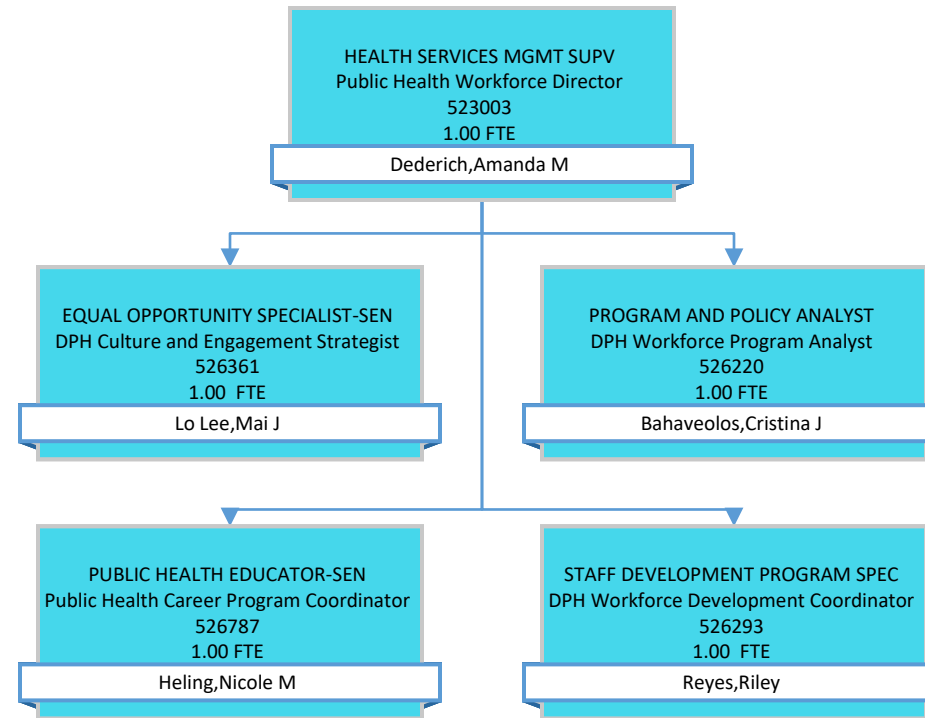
HEALTH SERVICES MGMT SUPV
Public Health Workforce Director
523003
1.00 FTE
Dederich,Amanda M

EQUAL OPPORTUNITY SPECIALIST-SEN
DPH Culture and Engagement Strategist
526361
1.00 FTE
Lo Lee,Mai J

PROGRAM AND POLICY ANALYST
DPH Workforce Program Analyst
526220
1.00 FTE
Bahaveolos,Cristina J

PUBLIC HEALTH EDUCATOR-SEN
Public Health Career Program Coordinator
526787
1.00 FTE
Heling,Nicole M

STAFF DEVELOPMENT PROGRAM SPEC
DPH Workforce Development Coordinator
526293
1.00 FTE
Reyes,Riley